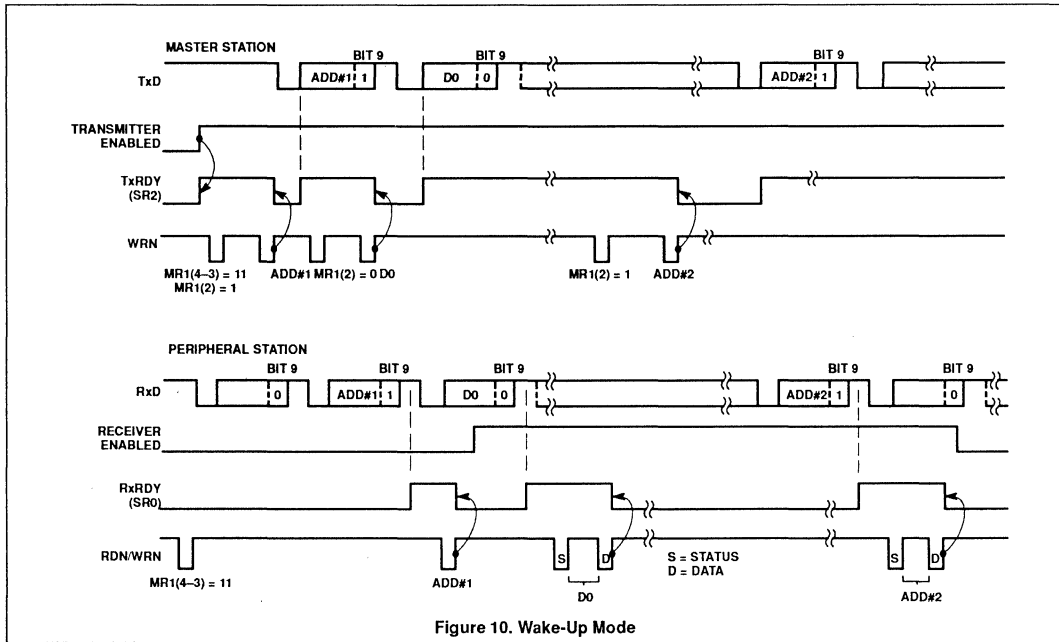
MASTER STATION

BIT 9

BIT 9

BIT 9

TxD

ADD#1 1

D0 0

ADD#2 1

TRANSMITTER ENABLED

TxRDY (SR2)

WRN

MR1(4–3) = 11
MR1(2) = 1

ADD#1 MR1(2) = 0 D0

MR1(2) = 1

ADD#2

PERIPHERAL STATION

BIT 9

BIT 9

BIT 9

BIT 9

BIT 9

RxD

0

ADD#1 1

D0 0

ADD#2 1

0

RECEIVER ENABLED

RxRDY (SR0)

RDN/WRN

MR1(4–3) = 11

ADD#1

S

D

D0

S = STATUS
D = DATA

S

D

ADD#2

Figure 10. Wake-Up Mode